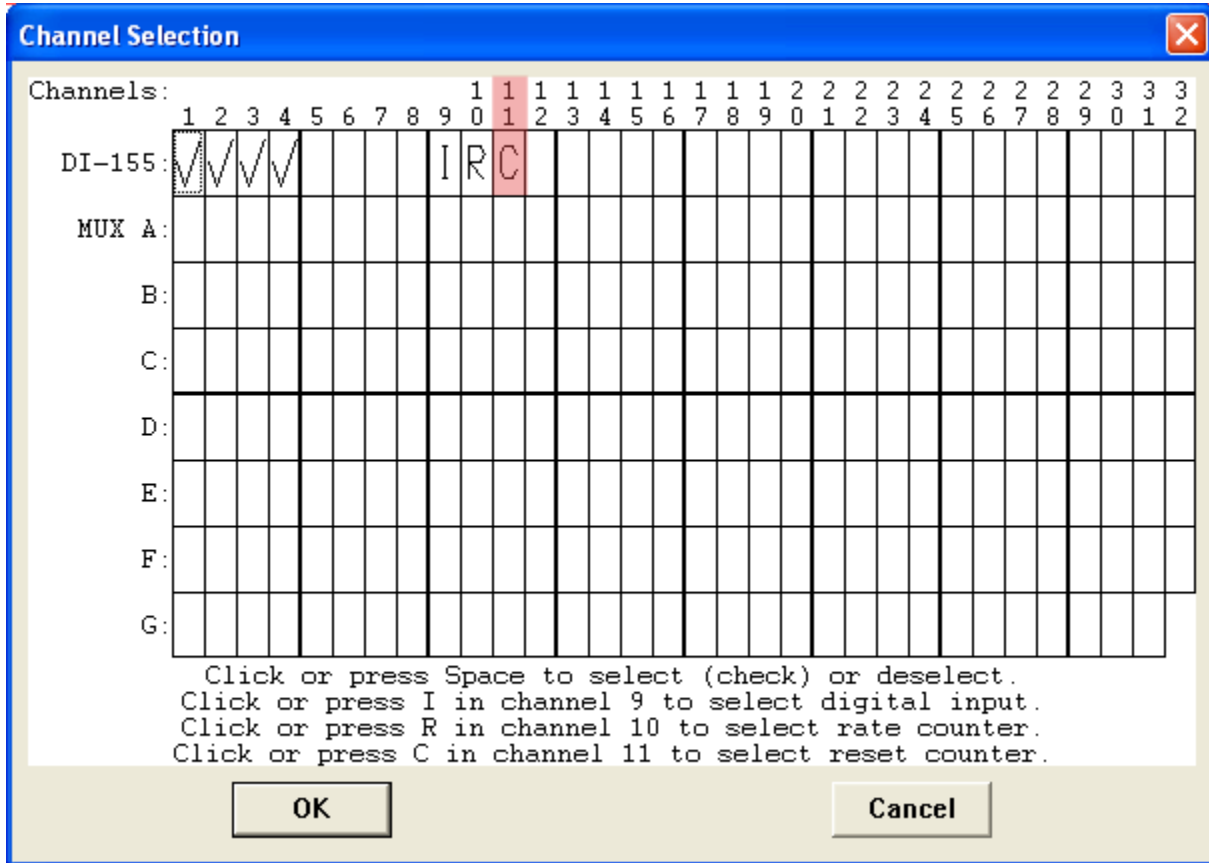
Channel Selection

Channels:

| | 1 | 2 | 3 | 4 | 5 | 6 | 7 | 8 | 9 | 10 | 11 | 12 | 13 | 14 | 15 | 16 | 17 | 18 | 19 | 20 | 21 | 22 | 23 | 24 | 25 | 26 | 27 | 28 | 29 | 30 | 31 | 32 |
|---|---|---|---|---|---|---|---|---|---|---|---|---|---|---|---|---|---|---|---|---|---|---|---|---|---|---|---|---|---|---|---|---|
| DI-155: | √ | √ | √ | √ | | | | | I | R | C | | | | | | | | | | | | | | | | | | | | | |
| MUX A: | | | | | | | | | | | | | | | | | | | | | | | | | | | | | | | | |
| B: | | | | | | | | | | | | | | | | | | | | | | | | | | | | | | | | |
| C: | | | | | | | | | | | | | | | | | | | | | | | | | | | | | | | | |
| D: | | | | | | | | | | | | | | | | | | | | | | | | | | | | | | | | |
| E: | | | | | | | | | | | | | | | | | | | | | | | | | | | | | | | | |
| F: | | | | | | | | | | | | | | | | | | | | | | | | | | | | | | | | |
| G: | | | | | | | | | | | | | | | | | | | | | | | | | | | | | | | | |

Click or press Space to select (check) or deselect.
Click or press I in channel 9 to select digital input.
Click or press R in channel 10 to select rate counter.
Click or press C in channel 11 to select reset counter.

OK

Cancel